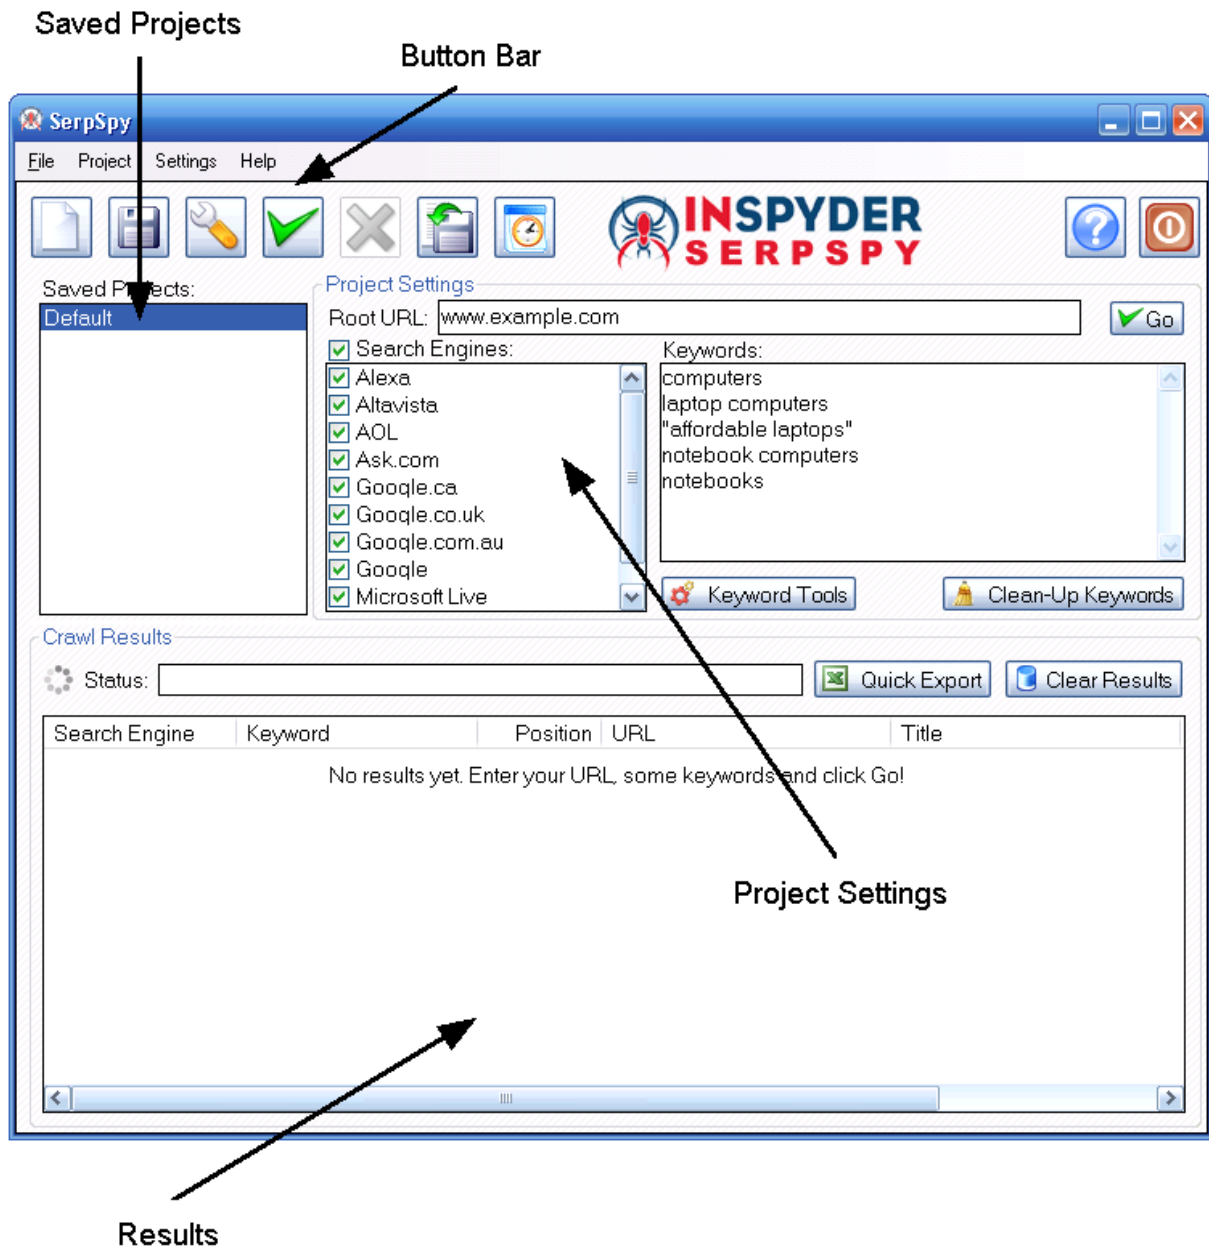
Saved Projects

Button Bar

SerpSpy

File Project Settings Help

INSPYDER
SERPSPY

Saved Pr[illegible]ects:

Default

Project Settings

Root URL: www.example.com

Go

Search Engines:

Alexa
Altavista
AOL
Ask.com
Google.ca
Google.co.uk
Google.com.au
Google
Microsoft Live

Keywords:

computers
laptop computers
"affordable laptops"
notebook computers
notebooks

Keyword Tools

Clean-Up Keywords

Crawl Results

Status:

Quick Export

Clear Results

| Search Engine | Keyword | Position | URL | Title |
|---|---|---|---|---|

No results yet. Enter your URL, some keywords and click Go!

Project Settings

Results